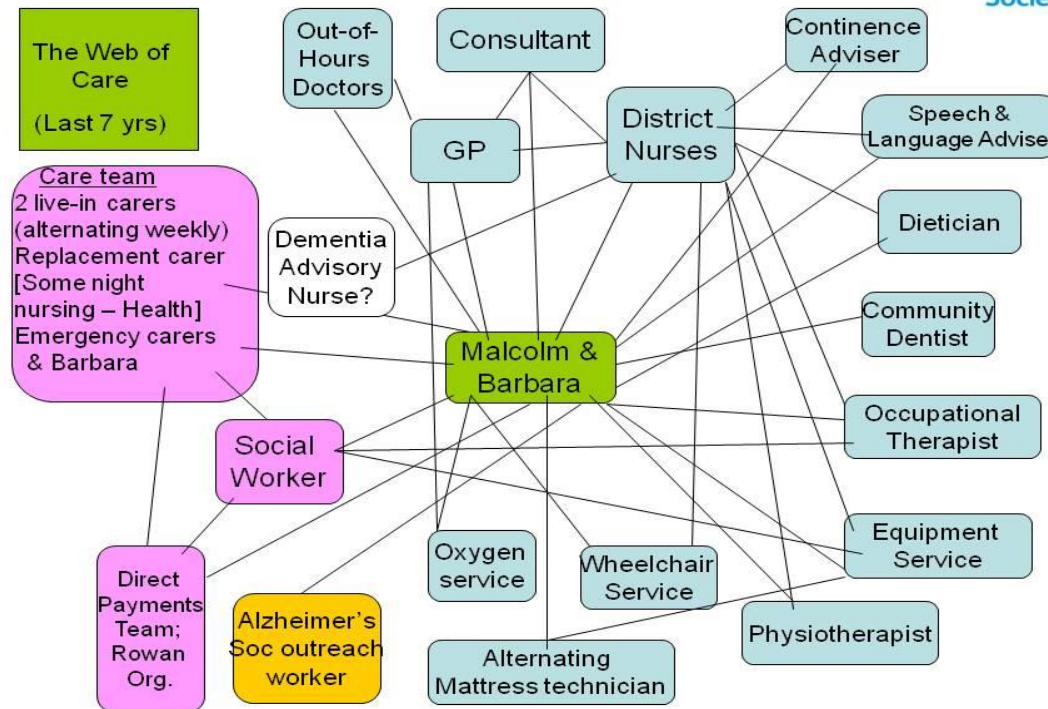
Socie

The Web of Care

(Last 7 yrs)

Out-of-Hours Doctors

Consultant

Continence Adviser

GP

District Nurses

Speech & Language Advise

Care team
2 live-in carers (alternating weekly)
Replacement carer
[Some night nursing – Health]
Emergency carers & Barbara

Dementia Advisory Nurse?

Dietician

Community Dentist

Malcolm & Barbara

Occupational Therapist

Social Worker

Equipment Service

Direct Payments Team; Rowan Org.

Oxygen service

Wheelchair Service

Alzheimer's Soc outreach worker

Alternating Mattress technician

Physiotherapist